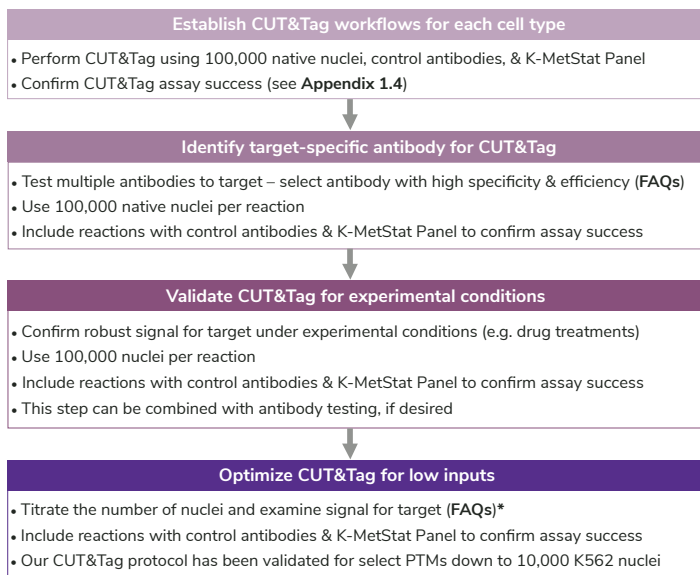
Establish CUT&Tag workflows for each cell type

• Perform CUT&Tag using 100,000 native nuclei, control antibodies, & K-MetStat Panel
• Confirm CUT&Tag assay success (see **Appendix 1.4**)

Identify target-specific antibody for CUT&Tag

• Test multiple antibodies to target – select antibody with high specificity & efficiency (**FAQs**)
• Use 100,000 native nuclei per reaction
• Include reactions with control antibodies & K-MetStat Panel to confirm assay success

Validate CUT&Tag for experimental conditions

• Confirm robust signal for target under experimental conditions (e.g. drug treatments)
• Use 100,000 nuclei per reaction
• Include reactions with control antibodies & K-MetStat Panel to confirm assay success
• This step can be combined with antibody testing, if desired

Optimize CUT&Tag for low inputs

• Titrate the number of nuclei and examine signal for target (**FAQs**)*
• Include reactions with control antibodies & K-MetStat Panel to confirm assay success
• Our CUT&Tag protocol has been validated for select PTMs down to 10,000 K562 nuclei